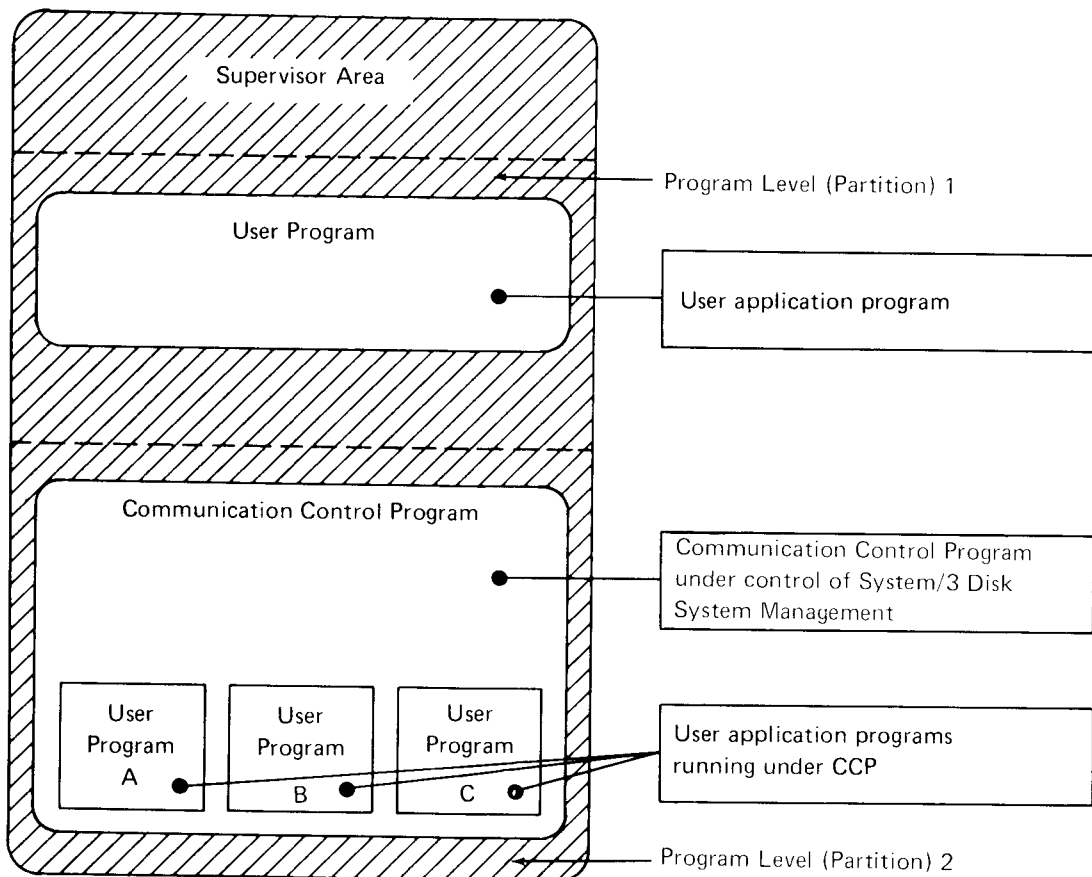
Supervisor Area

Program Level (Partition) 1

User Program

User application program

Communication Control Program

Communication Control Program under control of System/3 Disk System Management

User Program A

User Program B

User Program C

User application programs running under CCP

Program Level (Partition) 2